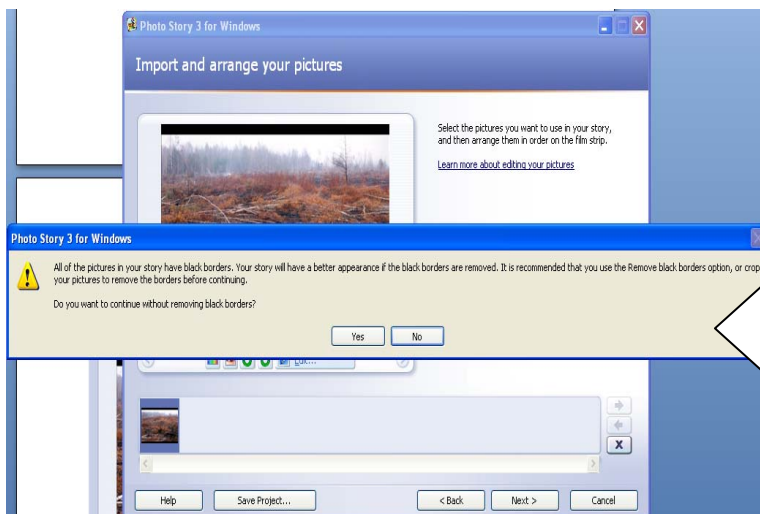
Photo Story 3 for Windows

Import and arrange your pictures

Select the pictures you want to use in your story, and then arrange them in order on the film strip.

Learn more about editing your pictures

Photo Story 3 for Windows

All of the pictures in your story have black borders. Your story will have a better appearance if the black borders are removed. It is recommended that you use the Remove black borders option, or crop your pictures to remove the borders before continuing.

Do you want to continue without removing black borders?

Yes No

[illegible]

Help Save Project... < Back Next > Cancel